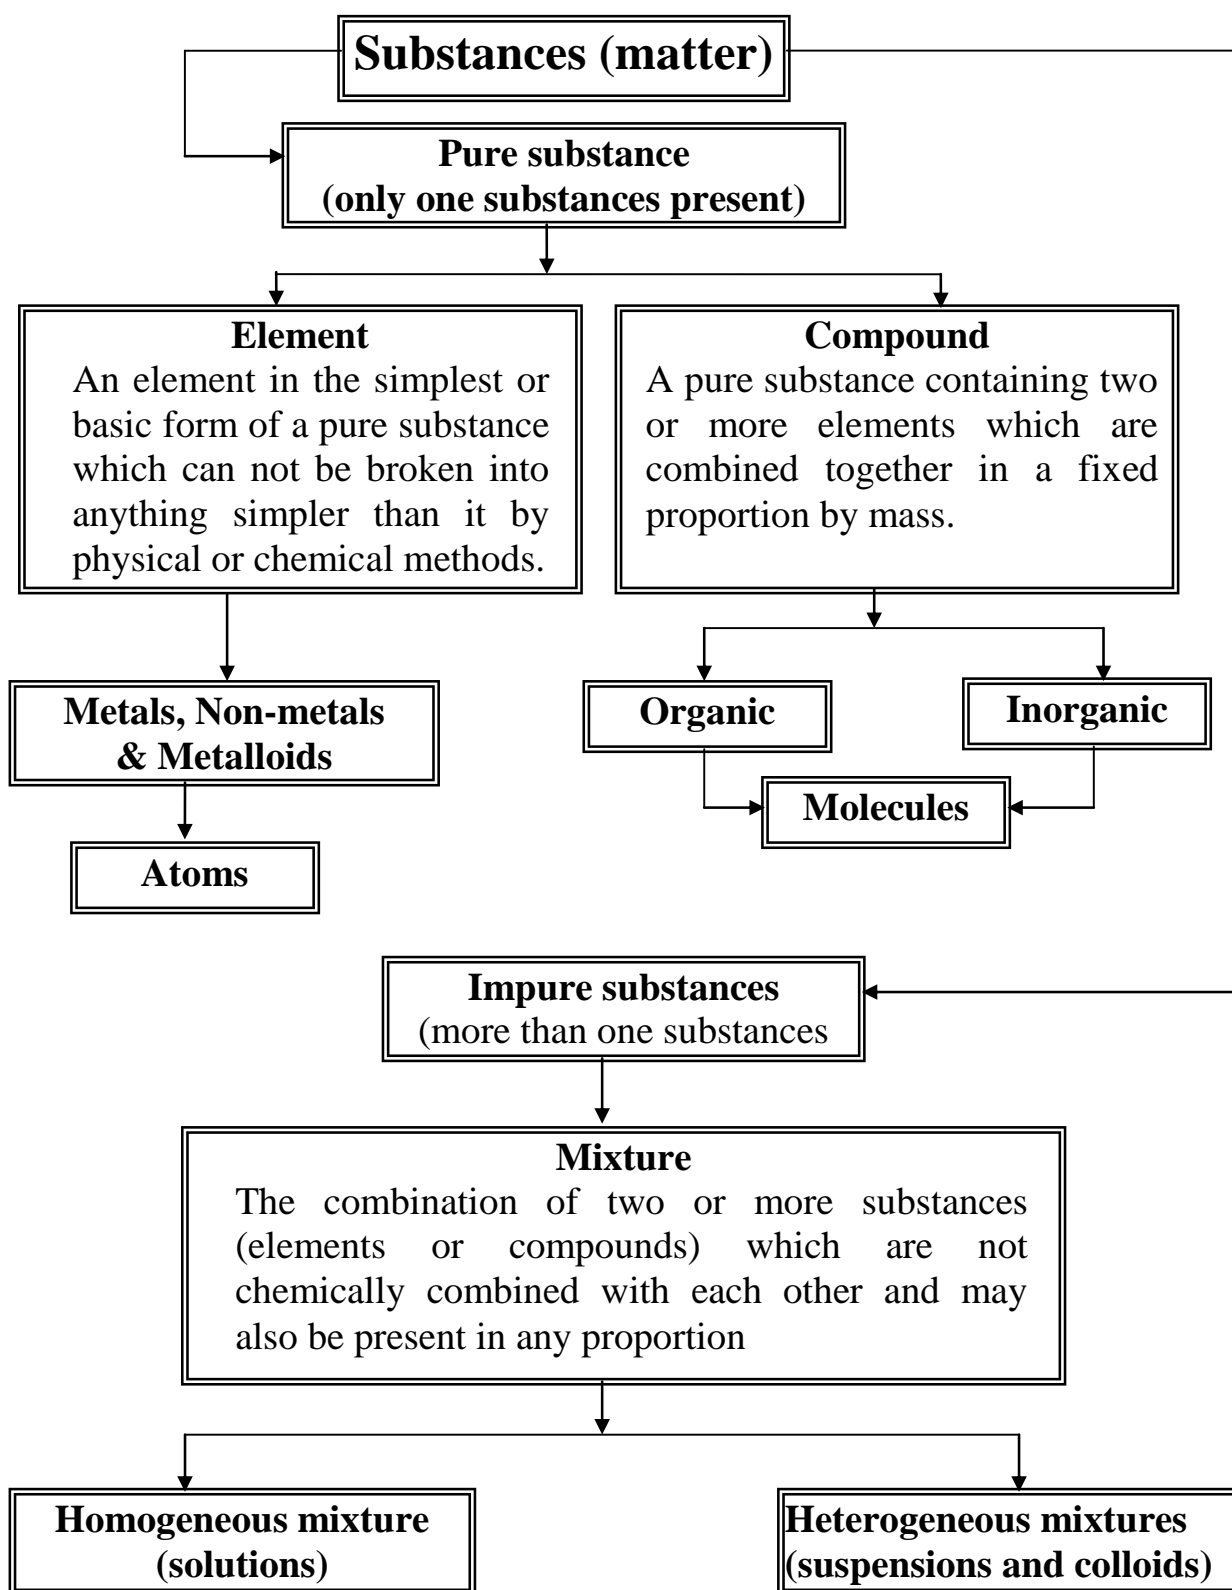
Substances (matter)

Pure substance
(only one substances present)

Element
An element in the simplest or basic form of a pure substance which can not be broken into anything simpler than it by physical or chemical methods.

Compound
A pure substance containing two or more elements which are combined together in a fixed proportion by mass.

Metals, Non-metals & Metalloids

Atoms

Organic

Inorganic

Molecules

Impure substances
(more than one substances

Mixture
The combination of two or more substances (elements or compounds) which are not chemically combined with each other and may also be present in any proportion

Homogeneous mixture
(solutions)

Heterogeneous mixtures
(suspensions and colloids)